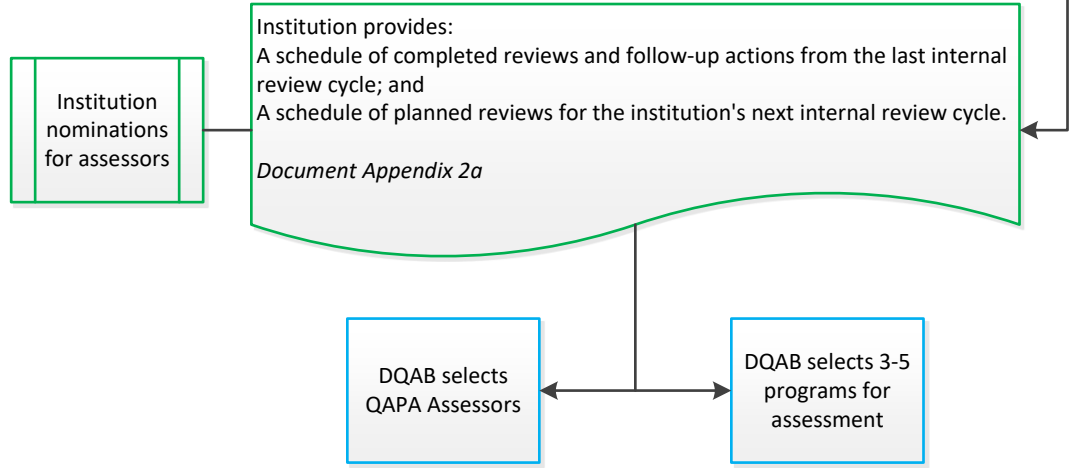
Institution nominations for assessors

Institution provides:
A schedule of completed reviews and follow-up actions from the last internal review cycle; and
A schedule of planned reviews for the institution's next internal review cycle.

*Document Appendix 2a*

DQAB selects QAPA Assessors

DQAB selects 3-5 programs for assessment